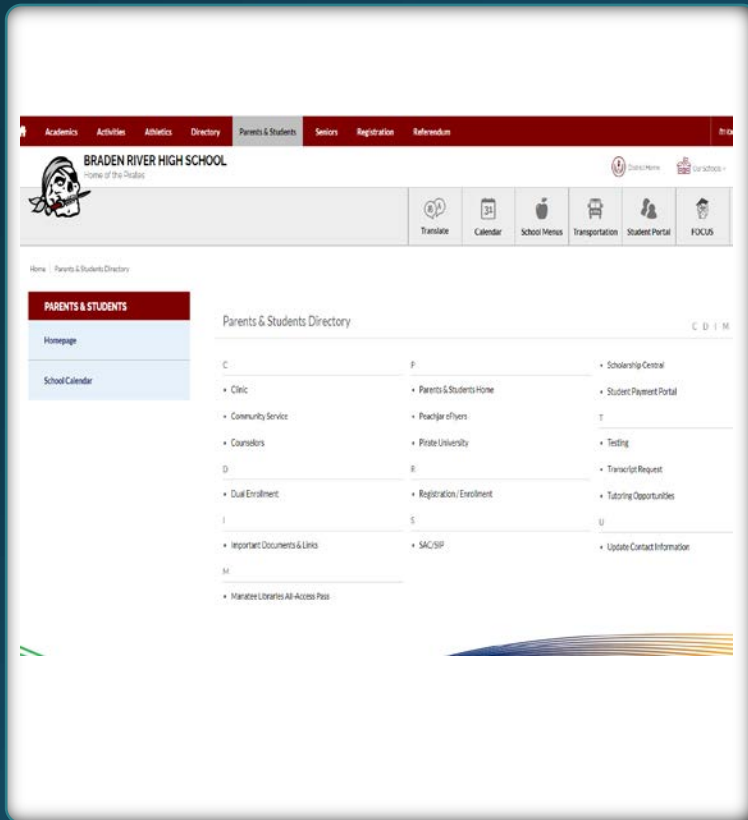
Academics Activities Athletics Directory Parents & Students Seniors Registration Referendum

BRADEN RIVER HIGH SCHOOL
Home of the Pirates

District Home Our Schools

Translate Calendar School Menus Transportation Student Portal FOCUS

Home | Parents & Students Directory

PARENTS & STUDENTS
Homepage
School Calendar

Parents & Students Directory

C D I M

C
• Clinic
• Community Service
• Counselors

D
• Dual Enrollment

I
• Important Documents & Links

M
• Manatee Libraries All-Access Pass

P
• Parents & Students Home
• Peachjar eFlyers
• Pirate University

R
• Registration / Enrollment

S
• SAC/SIP

• Scholarship Central
• Student Payment Portal

T
• Testing
• Transcript Request
• Tutoring Opportunities

U
• Update Contact Information